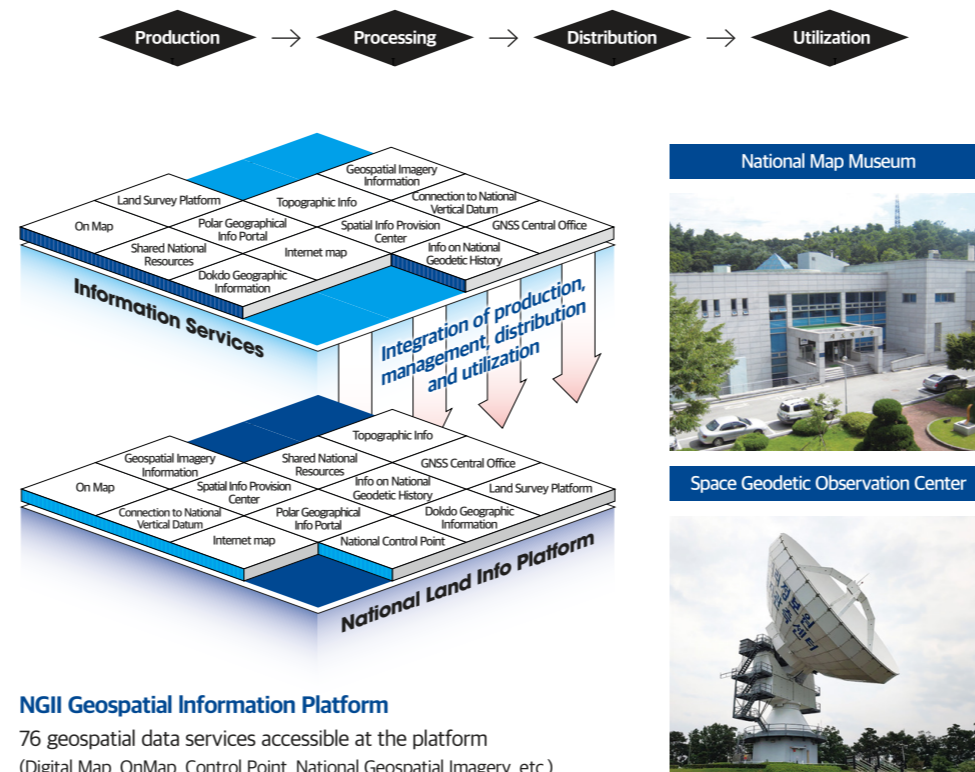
Production → Processing → Distribution → Utilization

Geospatial Imagery Information
Land Survey Platform
Topographic Info
Connection to National Vertical Datum
On Map
Polar Geographical Info Portal
Spatial Info Provision Center
GNSS Central Office
Shared National Resources
Internet map
Info on National Geodetic History
Dokdo Geographic Information

Information Services

Integration of production, management, distribution and utilization

Topographic Info
Geospatial Imagery Information
Shared National Resources
GNSS Central Office
On Map
Spatial Info Provision Center
Info on National Geodetic History
Land Survey Platform
Connection to National Vertical Datum
Polar Geographical Info Portal
Dokdo Geographic Information
Internet map
National Control Point

National Land Info Platform

National Map Museum

Space Geodetic Observation Center

NGII Geospatial Information Platform
76 geospatial data services accessible at the platform
(Digital Map, OnMap, Control Point, National Geospatial Imagery, etc.)